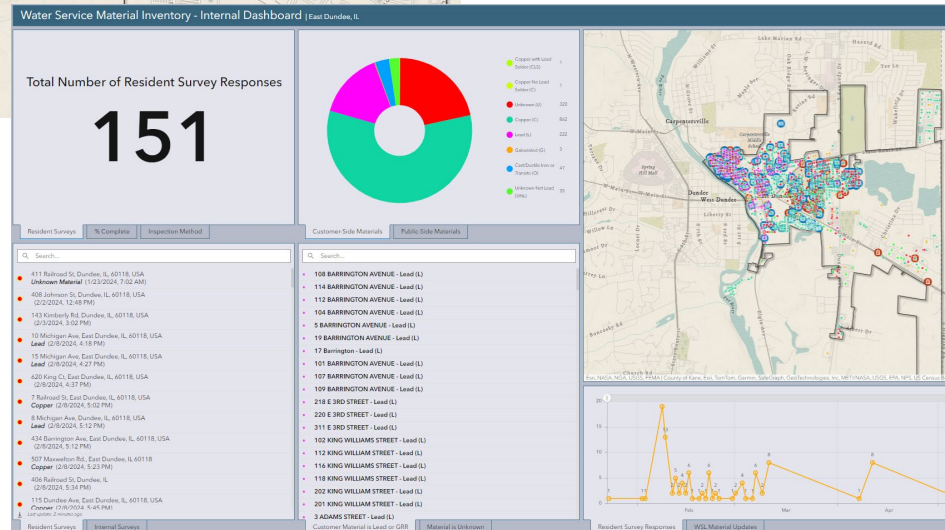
Water Service Material Inventory - Internal Dashboard | East Dundee, IL

Total Number of Resident Survey Responses

151

Resident Surveys | % Complete | Inspection Method

Search...

411 Railroad St, Dundee, IL, 60118, USA
Unknown Material (1/23/2024, 7:02 AM)

408 Johnson St, Dundee, IL, 60118, USA
(2/2/2024, 12:48 PM)

143 Kimberly Rd, Dundee, IL, 60118, USA
(2/3/2024, 3:02 PM)

10 Michigan Ave, East Dundee, IL, 60118, USA
Lead (2/8/2024, 4:18 PM)

15 Michigan Ave, East Dundee, IL, 60118, USA
Lead (2/8/2024, 4:27 PM)

620 King Ct, East Dundee, IL, 60118, USA
(2/8/2024, 4:37 PM)

7 Railroad St, East Dundee, IL, 60118, USA
Copper (2/8/2024, 5:02 PM)

8 Michigan Ave, East Dundee, IL, 60118, USA
Lead (2/8/2024, 5:12 PM)

434 Barrington Ave, East Dundee, IL, 60118, USA
(2/8/2024, 5:12 PM)

507 Maxwelton Rd., East Dundee, IL 60118
Copper (2/8/2024, 5:23 PM)

406 Railroad St, Dundee, IL
(2/8/2024, 5:34 PM)

115 Dundee Ave, East Dundee, IL, 60118, USA
Copper (2/8/2024, 5:45 PM)

Last update: 2 minutes ago

Resident Surveys | Internal Surveys

Copper with Lead Solder (CLS) 1
Copper Not Lead Solder (C) 1
Unknown (U) 320
Copper (C) 842
Lead (L) 222
Galvanized (G) 3
Cast/Ductile Iron or Transite (O) 47
Unknown Not Lead (UNL) 70

Customer Side Materials | Public Side Materials

Search...

108 BARRINGTON AVENUE - Lead (L)
114 BARRINGTON AVENUE - Lead (L)
112 BARRINGTON AVENUE - Lead (L)
104 BARRINGTON AVENUE - Lead (L)
5 BARRINGTON AVENUE - Lead (L)
19 BARRINGTON AVENUE - Lead (L)
17 Barrington - Lead (L)
101 BARRINGTON AVENUE - Lead (L)
107 BARRINGTON AVENUE - Lead (L)
109 BARRINGTON AVENUE - Lead (L)
218 E 3RD STREET - Lead (L)
220 E 3RD STREET - Lead (L)
311 E 3RD STREET - Lead (L)
102 KING WILLIAMS STREET - Lead (L)
112 KING WILLIAM STREET - Lead (L)
116 KING WILLIAMS STREET - Lead (L)
118 KING WILLIAMS STREET - Lead (L)
202 KING WILLIAMS STREET - Lead (L)
201 KING WILLIAMS STREET - Lead (L)
3 ADAMS STREET - Lead (L)

Customer Material is Lead or GRR | Material is Unknown

Carpentersville
Dundee
West Dundee
Spring Hill Mall
Lake Marian Rd
Liberty St
Church Rd
Esri, NASA, NGA, USGS, FEMA | County of Kane, Esri, TomTom, Garmin, SafeGraph, GeoTechnologies, Inc, METI/NASA, USGS, EPA, NPS, US Census B

20
15
10
5
0
19
8
8
Feb
Mar
Apr

Resident Survey Responses | WSL Material Updates